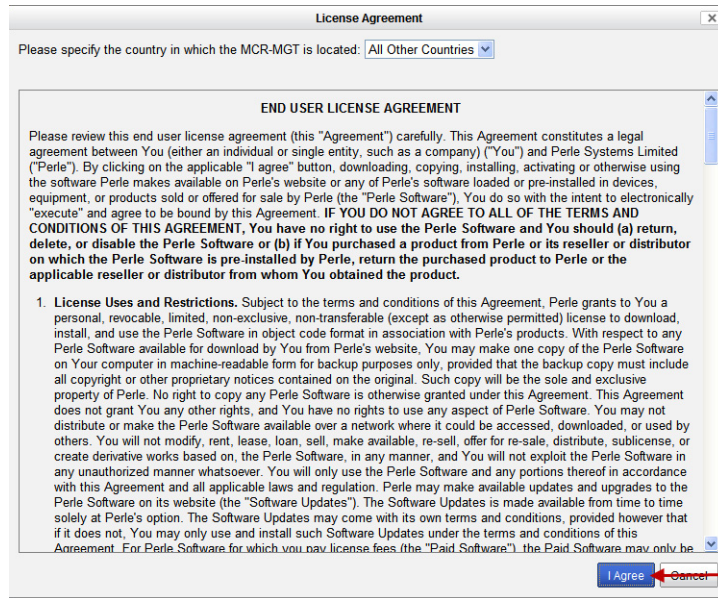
License Agreement

Please specify the country in which the MCR-MGT is located: All Other Countries

END USER LICENSE AGREEMENT

Please review this end user license agreement (this "Agreement") carefully. This Agreement constitutes a legal agreement between You (either an individual or single entity, such as a company) ("You") and Perle Systems Limited ("Perle"). By clicking on the applicable "I agree" button, downloading, copying, installing, activating or otherwise using the software Perle makes available on Perle's website or any of Perle's software loaded or pre-installed in devices, equipment, or products sold or offered for sale by Perle (the "Perle Software"), You do so with the intent to electronically "execute" and agree to be bound by this Agreement. IF YOU DO NOT AGREE TO ALL OF THE TERMS AND CONDITIONS OF THIS AGREEMENT, You have no right to use the Perle Software and You should (a) return, delete, or disable the Perle Software or (b) if You purchased a product from Perle or its reseller or distributor on which the Perle Software is pre-installed by Perle, return the purchased product to Perle or the applicable reseller or distributor from whom You obtained the product.

1. License Uses and Restrictions. Subject to the terms and conditions of this Agreement, Perle grants to You a personal, revocable, limited, non-exclusive, non-transferable (except as otherwise permitted) license to download, install, and use the Perle Software in object code format in association with Perle's products. With respect to any Perle Software available for download by You from Perle's website, You may make one copy of the Perle Software on Your computer in machine-readable form for backup purposes only, provided that the backup copy must include all copyright or other proprietary notices contained on the original. Such copy will be the sole and exclusive property of Perle. No right to copy any Perle Software is otherwise granted under this Agreement. This Agreement does not grant You any other rights, and You have no rights to use any aspect of Perle Software. You may not distribute or make the Perle Software available over a network where it could be accessed, downloaded, or used by others. You will not modify, rent, lease, loan, sell, make available, re-sell, offer for re-sale, distribute, sublicense, or create derivative works based on, the Perle Software, in any manner, and You will not exploit the Perle Software in any unauthorized manner whatsoever. You will only use the Perle Software and any portions thereof in accordance with this Agreement and all applicable laws and regulation. Perle may make available updates and upgrades to the Perle Software on its website (the "Software Updates"). The Software Updates is made available from time to time solely at Perle's option. The Software Updates may come with its own terms and conditions, provided however that if it does not, You may only use and install such Software Updates under the terms and conditions of this Agreement. For Perle Software for which you pay license fees (the "Paid Software"), the Paid Software may only be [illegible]

I Agree Cancel